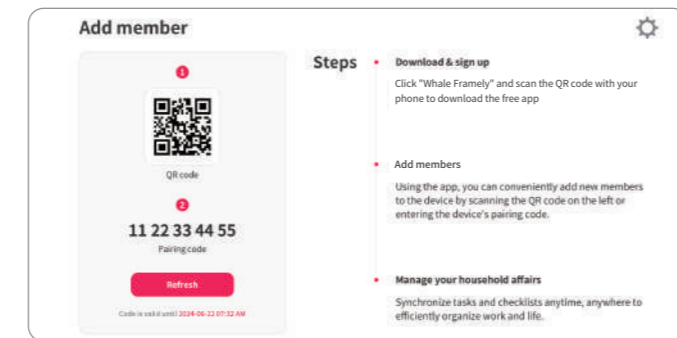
Add member

1

QR code

2

11 22 33 44 55

Pairing code

Refresh

Code is valid until 2024-06-22 07:32 AM

Steps

Download & sign up

Click "Whale Framely" and scan the QR code with your phone to download the free app

Add members

Using the app, you can conveniently add new members to the device by scanning the QR code on the left or entering the device's pairing code.

Manage your household affairs

Synchronize tasks and checklists anytime, anywhere to efficiently organize work and life.